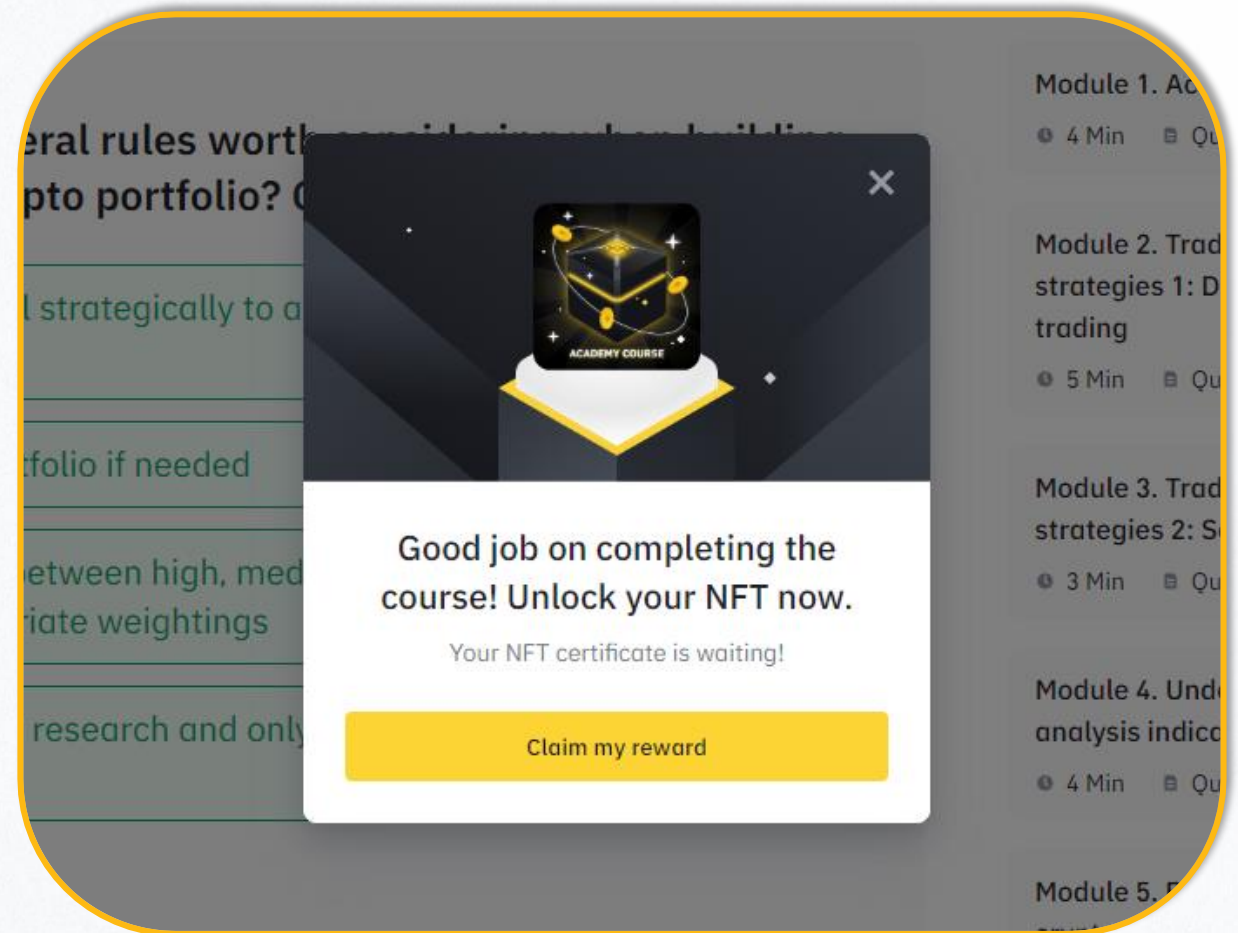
eral rules worth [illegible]
pto portfolio? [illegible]

l strategically to a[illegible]

tfolio if needed

etween high, med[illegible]
riate weightings

research and only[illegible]

ACADEMY COURSE

Good job on completing the course! Unlock your NFT now.

Your NFT certificate is waiting!

Claim my reward

Module 1. Ac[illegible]
4 Min Qu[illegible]

Module 2. Trad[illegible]
strategies 1: D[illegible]
trading
5 Min Qu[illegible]

Module 3. Trad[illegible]
strategies 2: S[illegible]
3 Min Qu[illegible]

Module 4. Und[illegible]
analysis indica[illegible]
4 Min Qu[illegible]

Module 5. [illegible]